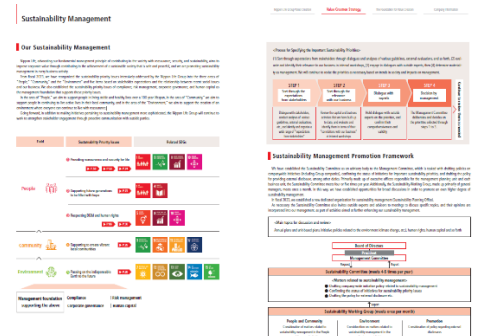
Sustainability Management

Our Sustainability Management

Sustainability Management Promotion Framework

Food

People

Community

Environment

Management foundation supporting the above

STEP 1

STEP 2

STEP 3

STEP 4

Board of Directors

Management Committee

Sustainability Committee

Sustainability Working Group

People and Community

Environment

Promotion